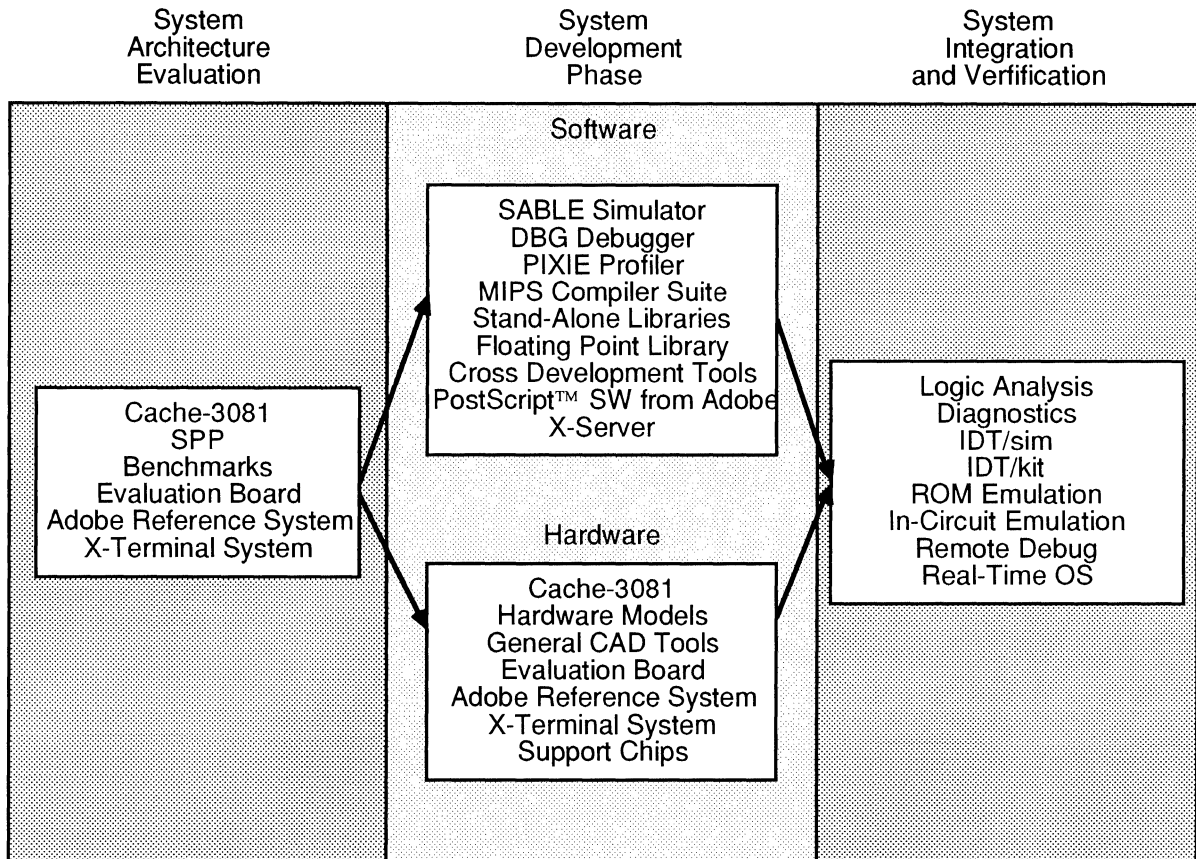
System Architecture Evaluation

System Development Phase

System Integration and Verfification

Software

SABLE Simulator
DBG Debugger
PIXIE Profiler
MIPS Compiler Suite
Stand-Alone Libraries
Floating Point Library
Cross Development Tools
PostScript™ SW from Adobe
X-Server

Cache-3081
SPP
Benchmarks
Evaluation Board
Adobe Reference System
X-Terminal System

Logic Analysis
Diagnostics
IDT/sim
IDT/kit
ROM Emulation
In-Circuit Emulation
Remote Debug
Real-Time OS

Hardware

Cache-3081
Hardware Models
General CAD Tools
Evaluation Board
Adobe Reference System
X-Terminal System
Support Chips